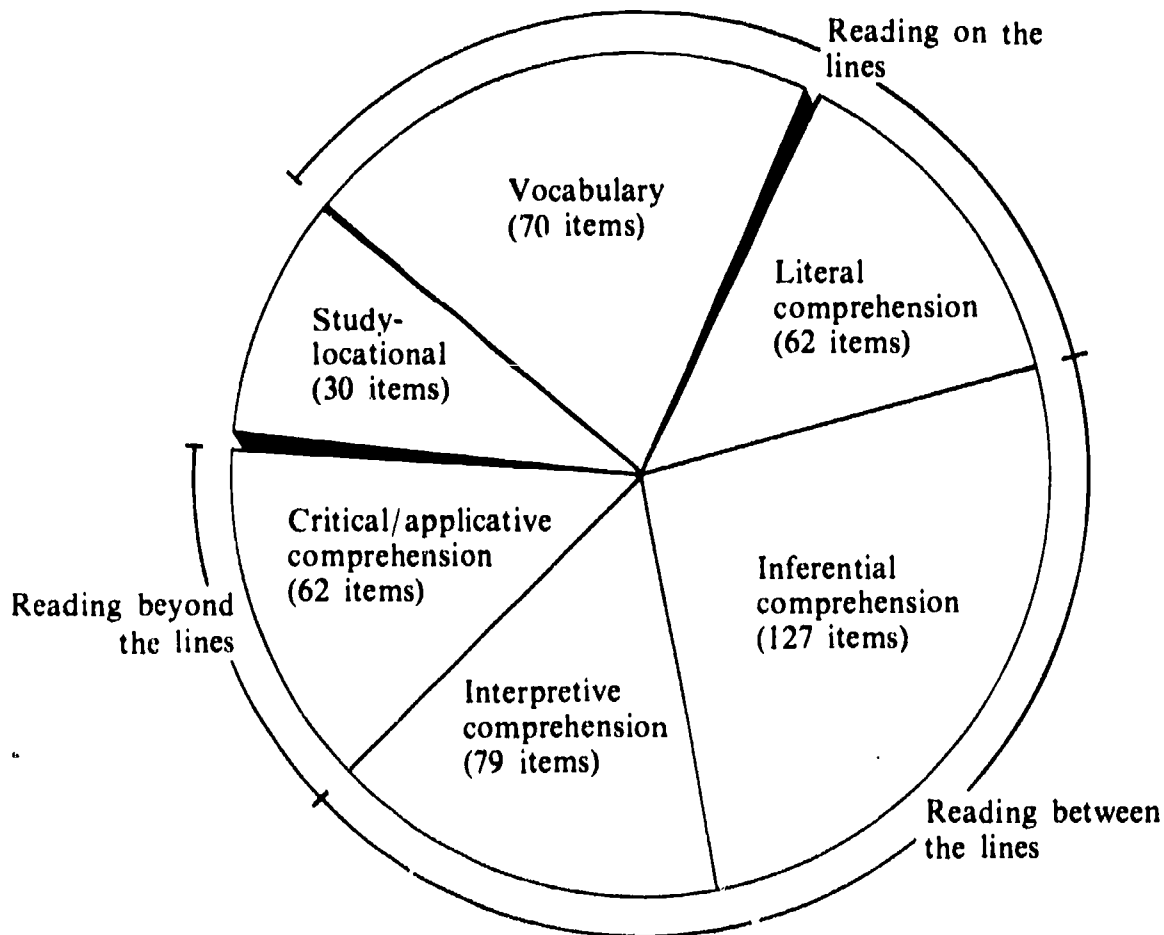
Reading on the lines

Vocabulary (70 items)

Literal comprehension (62 items)

Study-locational (30 items)

Critical/applicative comprehension (62 items)

Inferential comprehension (127 items)

Reading beyond the lines

Interpretive comprehension (79 items)

Reading between the lines